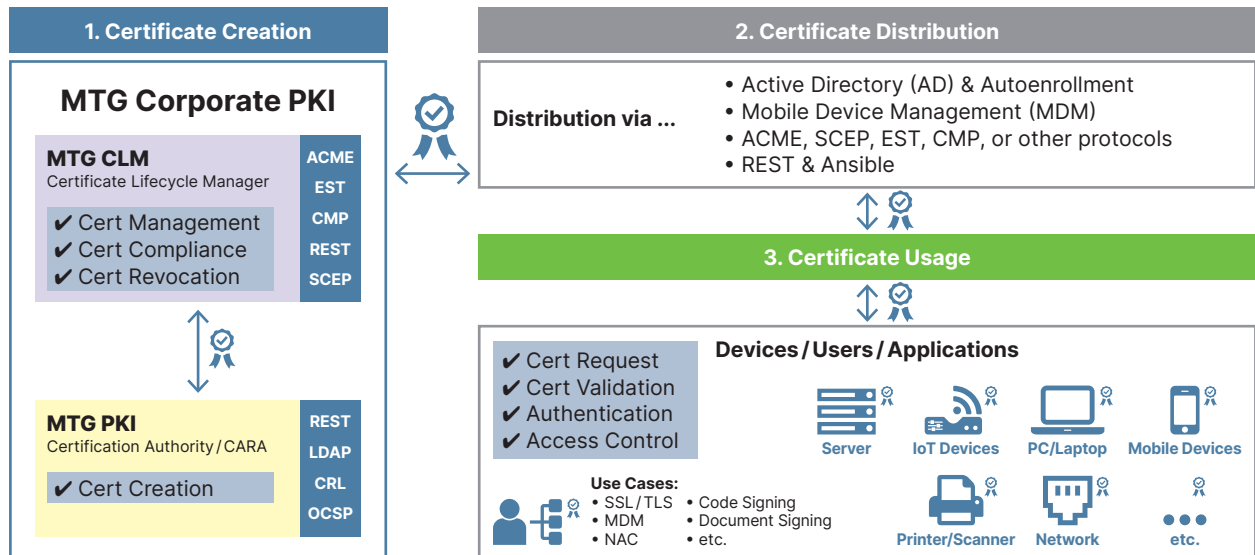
1. Certificate Creation

MTG Corporate PKI

MTG CLM
Certificate Lifecycle Manager

✔ Cert Management
✔ Cert Compliance
✔ Cert Revocation

ACME
EST
CMP
REST
SCEP

MTG PKI
Certification Authority / CARA

✔ Cert Creation

REST
LDAP
CRL
OCSP

2. Certificate Distribution

Distribution via ...

• Active Directory (AD) & Autoenrollment
• Mobile Device Management (MDM)
• ACME, SCEP, EST, CMP, or other protocols
• REST & Ansible

3. Certificate Usage

✔ Cert Request
✔ Cert Validation
✔ Authentication
✔ Access Control

Devices / Users / Applications

Server
IoT Devices
PC/Laptop
Mobile Devices

Use Cases:
• SSL / TLS
• MDM
• NAC
• Code Signing
• Document Signing
• etc.

Printer/Scanner
Network
etc.